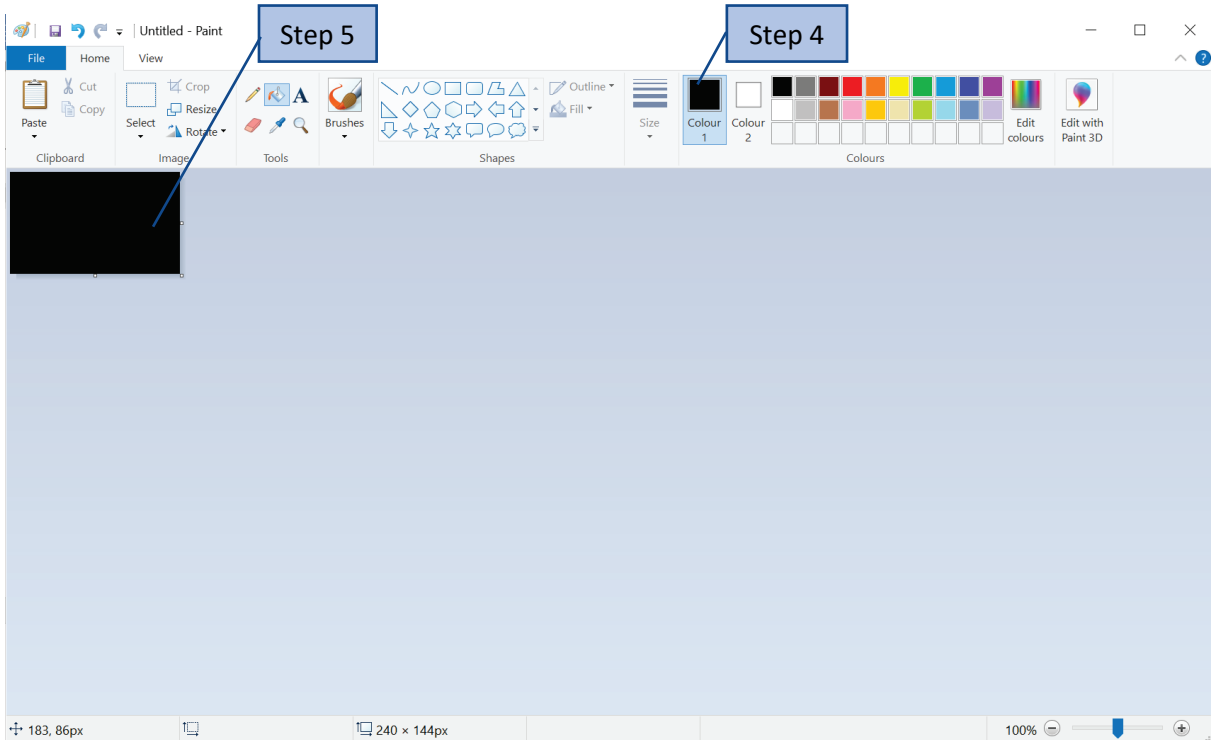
Untitled - Paint

Step 5

Step 4

File Home View

Paste
Cut
Copy
Clipboard

Select
Crop
Resize
Rotate
Image

Tools

Brushes

Outline
Fill
Shapes

Size

Colour 1
Colour 2
Edit colours
Colours

Edit with Paint 3D

183, 86px
240 × 144px
100%